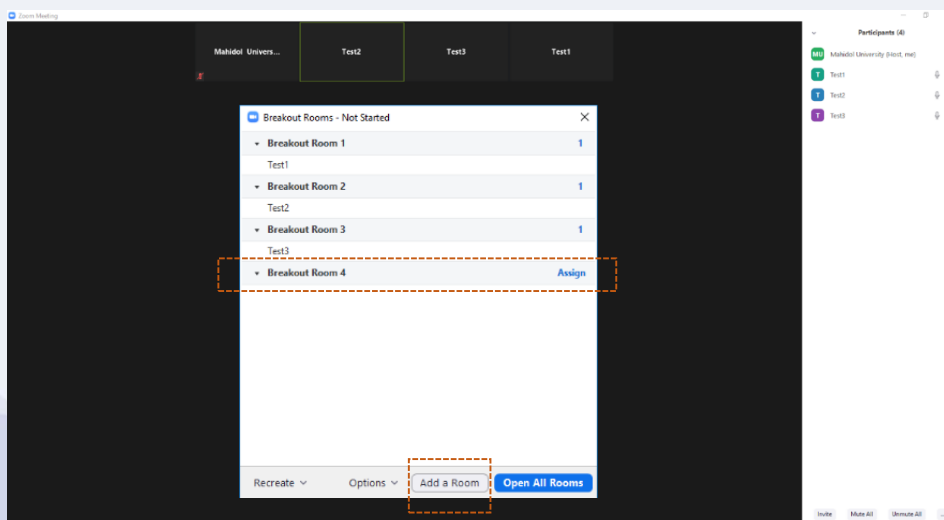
Zoom Meeting

Mahidol Univers...
Test2
Test3
Test1

Participants (4)
MU Mahidol University (Host, me)
T Test1
T Test2
T Test3

Breakout Rooms - Not Started

Breakout Room 1 1
Test1
Breakout Room 2 1
Test2
Breakout Room 3 1
Test3
Breakout Room 4 Assign

Recreate
Options
Add a Room
Open All Rooms

Invite
Mute All
Unmute All